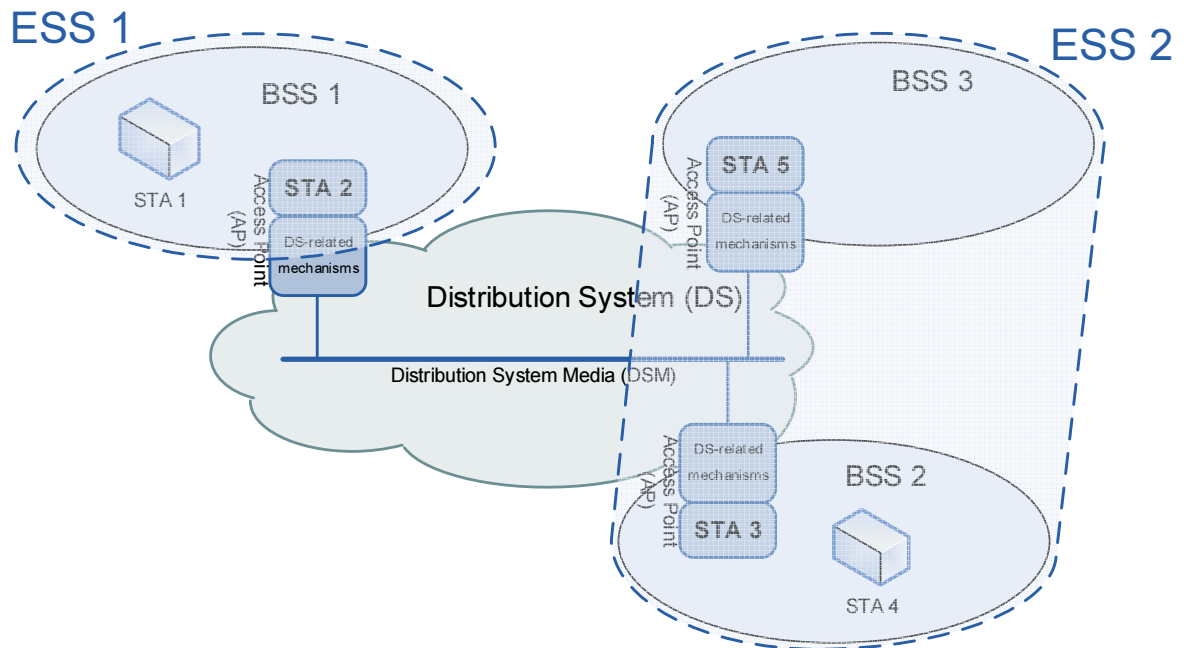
ESS 1

ESS 2

BSS 1

STA 1

STA 2

Access Point (AP)

DS-related mechanisms

BSS 3

STA 5

Access Point (AP)

DS-related mechanisms

Distribution System (DS)

Distribution System Media (DSM)

DS-related mechanisms

Access Point (AP)

STA 3

BSS 2

STA 4